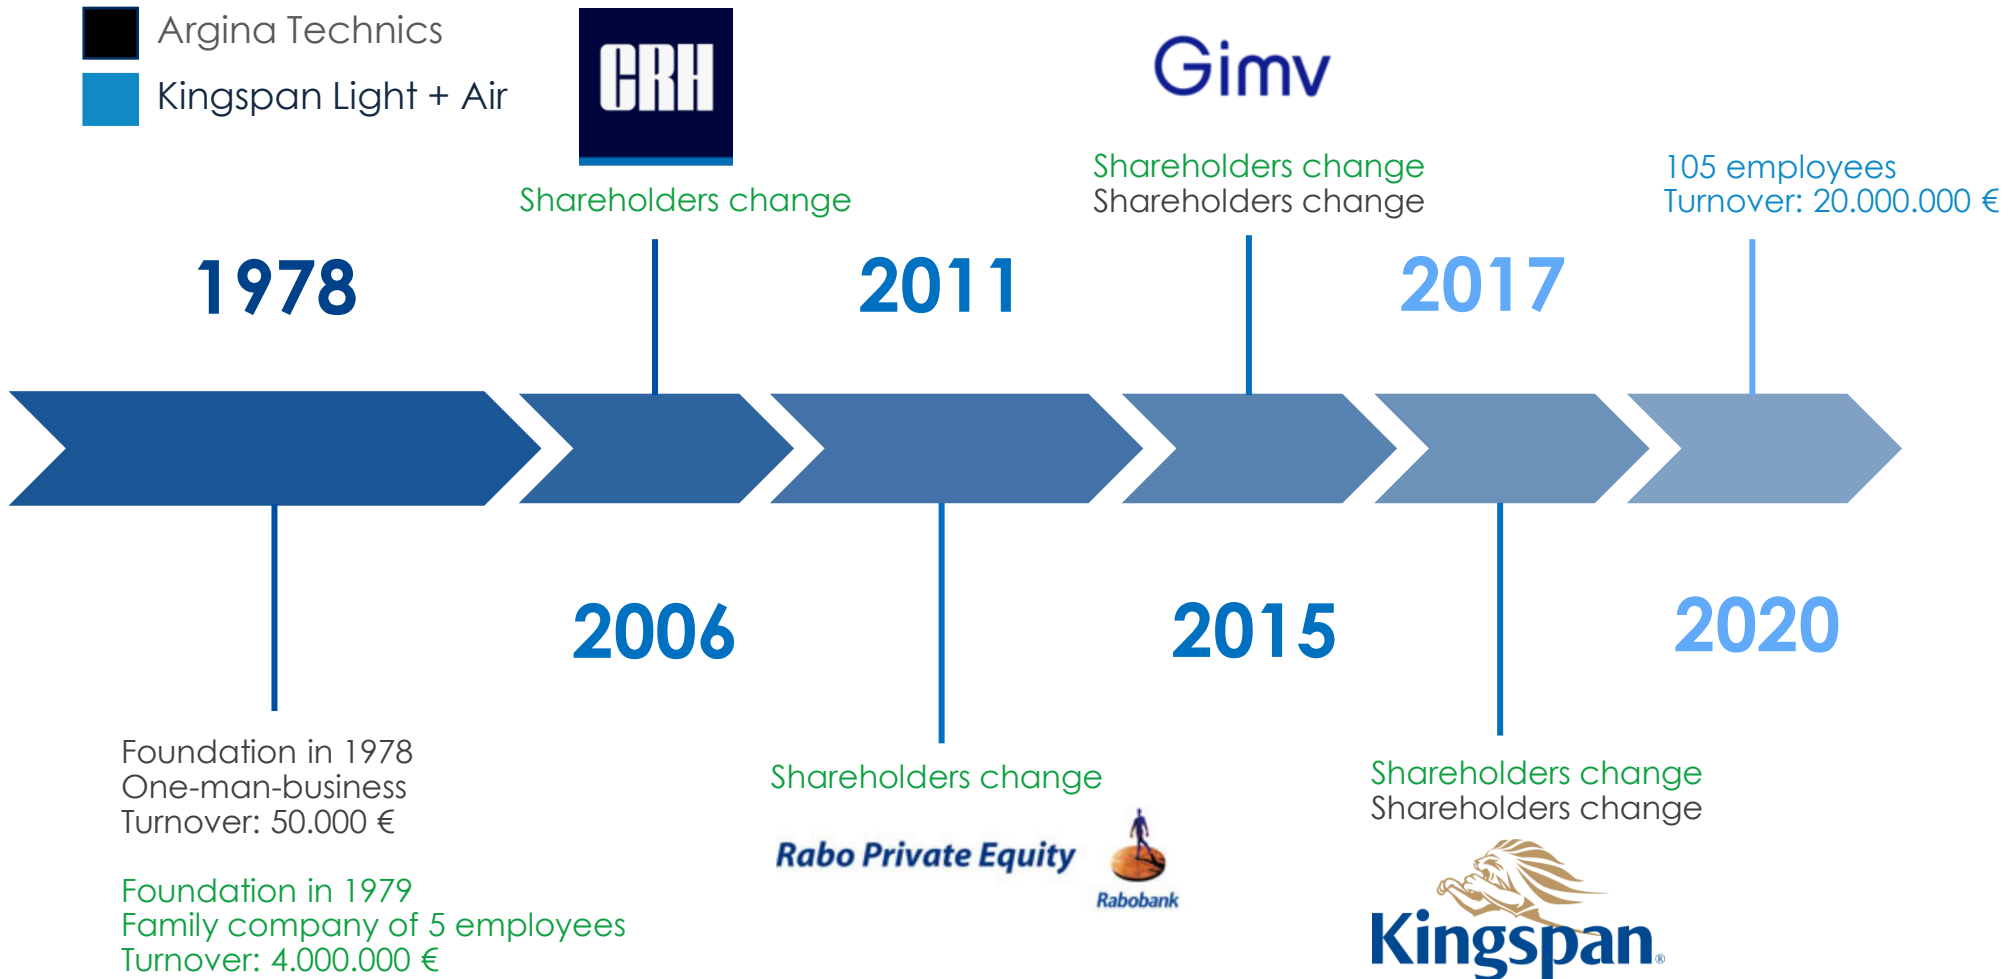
Argina Technics
Kingspan Light + Air

CRH

Shareholders change

Gimv

Shareholders change
Shareholders change

105 employees
Turnover: 20.000.000 €

1978

2011

2017

2006

2015

2020

Foundation in 1978
One-man-business
Turnover: 50.000 €

Foundation in 1979
Family company of 5 employees
Turnover: 4.000.000 €

Shareholders change

Rabo Private Equity

Rabobank

Shareholders change
Shareholders change

Kingspan